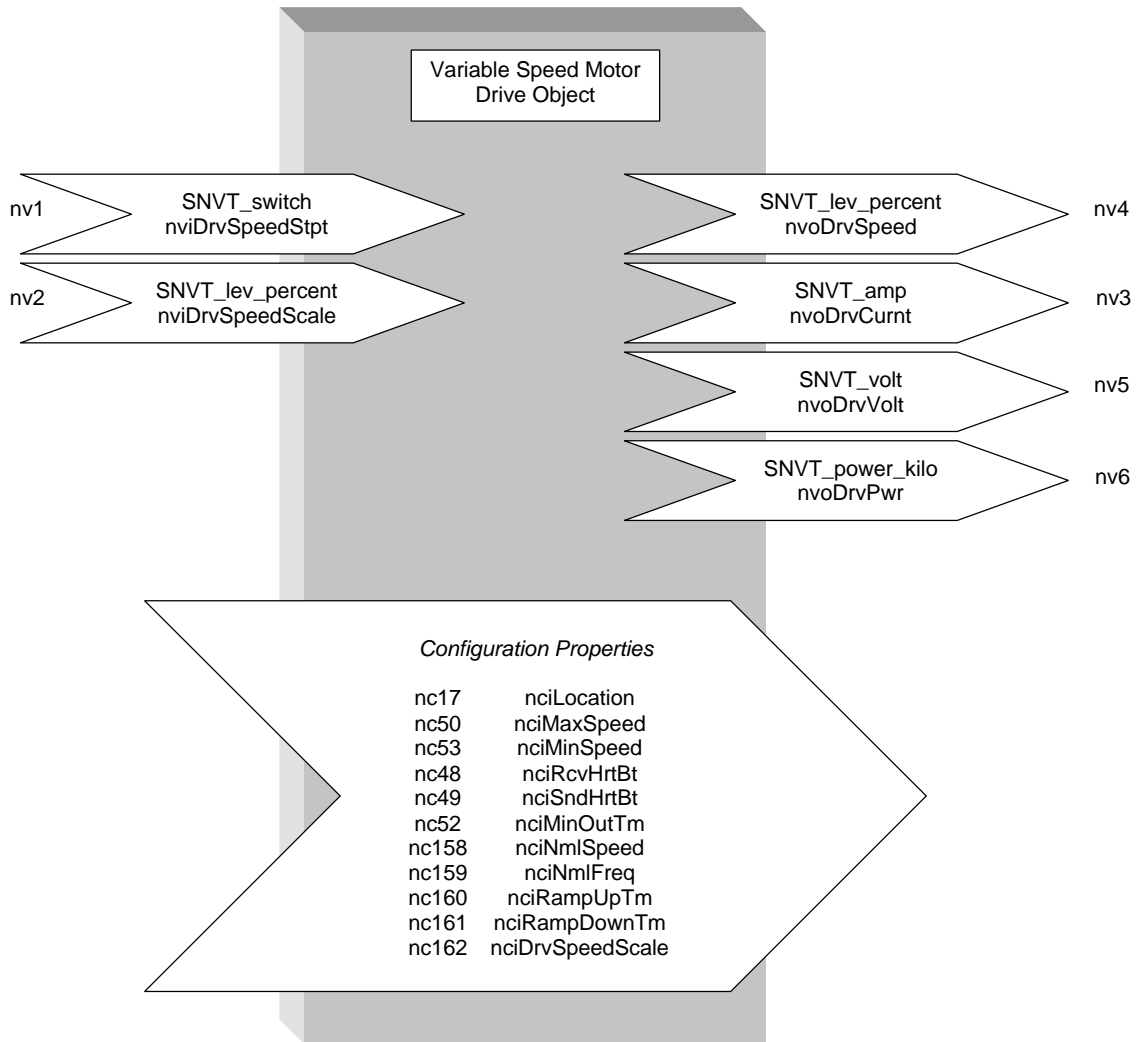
Variable Speed Motor Drive Object

nv1 SNVT_switch nviDrvSpeedStpt

nv2 SNVT_lev_percent nviDrvSpeedScale

SNVT_lev_percent nvoDrvSpeed nv4

SNVT_amp nvoDrvCurnt nv3

SNVT_volt nvoDrvVolt nv5

SNVT_power_kilo nvoDrvPwr nv6

*Configuration Properties*

| | |
|---|---|
| nc17 | nciLocation |
| nc50 | nciMaxSpeed |
| nc53 | nciMinSpeed |
| nc48 | nciRcvHrtBt |
| nc49 | nciSndHrtBt |
| nc52 | nciMinOutTm |
| nc158 | nciNmlSpeed |
| nc159 | nciNmlFreq |
| nc160 | nciRampUpTm |
| nc161 | nciRampDownTm |
| nc162 | nciDrvSpeedScale |